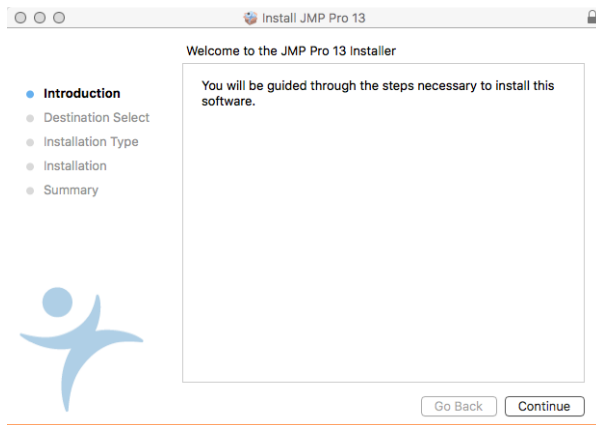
Install JMP Pro 13

Welcome to the JMP Pro 13 Installer

Introduction
Destination Select
Installation Type
Installation
Summary

You will be guided through the steps necessary to install this software.

Go Back
Continue